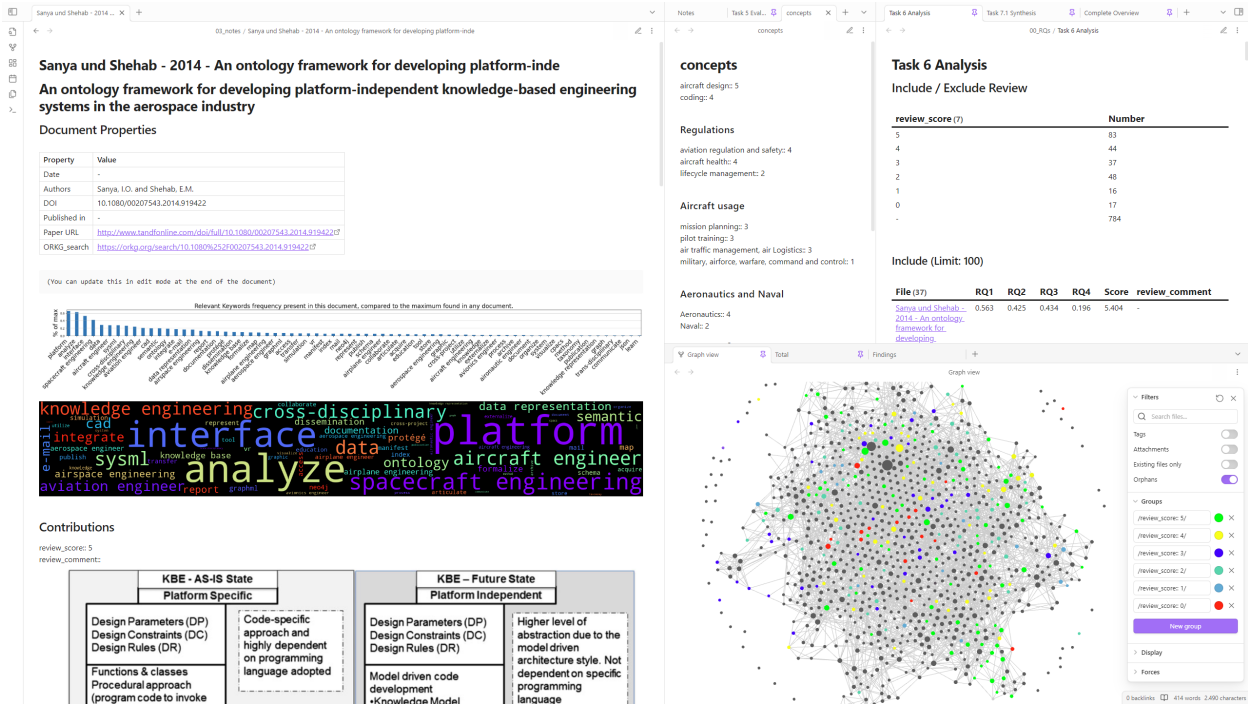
Sanya und Shehab - 2014 ×
03_notes / Sanya und Shehab - 2014 - An ontology framework for developing platform-inde

Sanya und Shehab - 2014 - An ontology framework for developing platform-inde

An ontology framework for developing platform-independent knowledge-based engineering systems in the aerospace industry

Document Properties

| Property | Value |
|---|---|
| Date | - |
| Authors | Sanya, I.O. and Shehab, E.M. |
| DOI | 10.1080/00207543.2014.919422 |
| Published in | - |
| Paper URL | http://www.tandfonline.com/doi/full/10.1080/00207543.2014.919422 |
| ORKG_search | https://orkg.org/search/10.1080%252F00207543.2014.919422 |

(You can update this in edit mode at the end of the document)

Relevant Keywords frequency present in this document, compared to the maximum found in any document.

% of max

knowledge engineering cross-disciplinary data representation semantic interface platform cad integrate sysml analyze data ontology aircraft engineer airspace engineering aviation engineer spacecraft engineering documentation dissemination knowledge base airplane engineering protégé e-mail aerospace engineer report formalize schema acquire map graphml

Contributions

review_score:: 5
review_comment::

KBE - AS-IS State
Platform Specific
Design Parameters (DP)
Design Constraints (DC)
Design Rules (DR)
Code-specific approach and highly dependent on programming language adopted
Functions & classes
Procedural approach (program code to invoke

KBE – Future State
Platform Independent
Design Parameters (DP)
Design Constraints (DC)
Design Rules (DR)
Higher level of abstraction due to the model driven architecture style. Not dependent on specific programming language
Model driven code development
•Knowledge Model

Notes | Task 5 Eval... | concepts
concepts

concepts
aircraft design:: 5
coding:: 4

Regulations
aviation regulation and safety:: 4
aircraft health:: 4
lifecycle management:: 2

Aircraft usage
mission planning:: 3
pilot training:: 3
air traffic management, air Logistics:: 3
military, airforce, warfare, command and control:: 1

Aeronautics and Naval
Aeronautics:: 4
Naval:: 2

Task 6 Analysis | Task 7.1 Synthesis | Complete Overview
00_RQs / Task 6 Analysis

Task 6 Analysis

Include / Exclude Review

| review_score (7) | Number |
|---|---|
| 5 | 83 |
| 4 | 44 |
| 3 | 37 |
| 2 | 48 |
| 1 | 16 |
| 0 | 17 |
| - | 784 |

Include (Limit: 100)

| File (37) | RQ1 | RQ2 | RQ3 | RQ4 | Score | review_comment |
|---|---|---|---|---|---|---|
| Sanya und Shehab - 2014 - An ontology framework for developing | 0.563 | 0.425 | 0.434 | 0.196 | 5.404 | - |

Graph view | Total | Findings
Graph view

Filters
Search files...
Tags
Attachments
Existing files only
Orphans
Groups
/review_score:: 5/
/review_score:: 4/
/review_score:: 3/
/review_score:: 2/
/review_score:: 1/
/review_score:: 0/
New group
Display
Forces

0 backlinks 414 words 2,490 characters